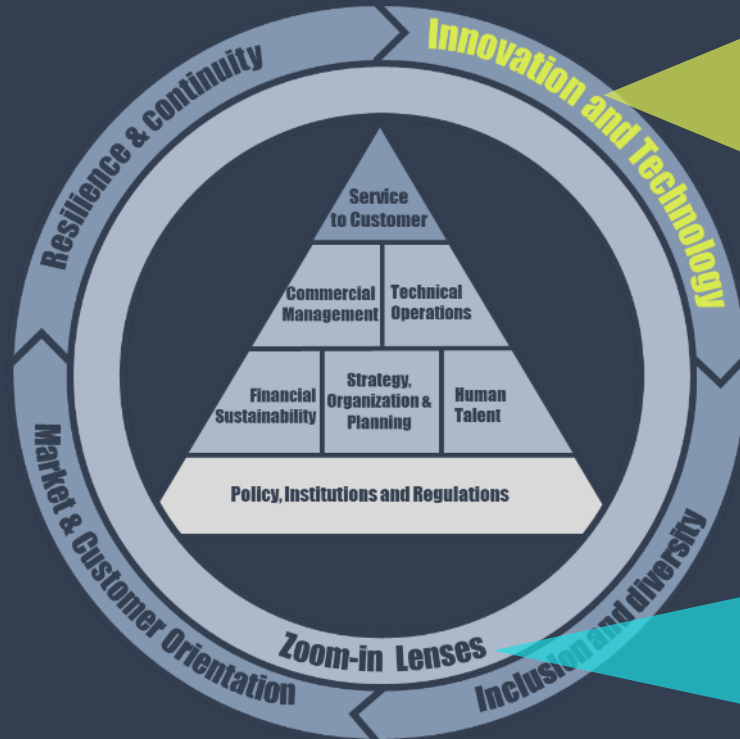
Innovation and Technology

Resilience & continuity

Service to Customer

Commercial Management

Technical Operations

Financial Sustainability

Strategy, Organization & Planning

Human Talent

Policy, Institutions and Regulations

Market & Customer Orientation

Zoom-in Lenses

Inclusion and diversity